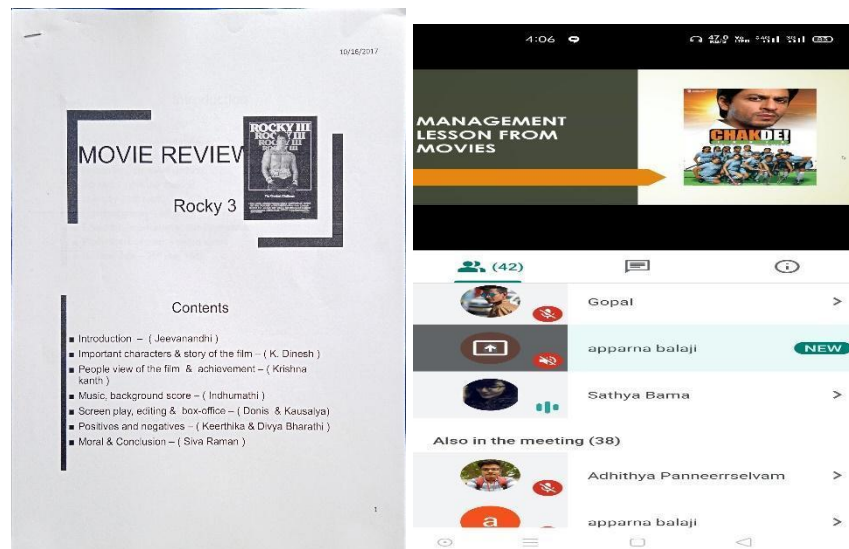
10/26/2017

MOVIE REVIEW

ROCKY III

Rocky 3

Contents

■ Introduction – ( Jeevanandhi )
■ Important characters & story of the film – ( K. Dinesh )
■ People view of the film & achievement – ( Krishna kanth )
■ Music, background score – ( Indhumathi )
■ Screen play, editing & box-office – ( Donis & Kausalya)
■ Positives and negatives – ( Keerthika & Divya Bharathi )
■ Moral & Conclusion – ( Siva Raman )

1

4:06

MANAGEMENT LESSON FROM MOVIES

CHAK DE!

(42)

Gopal >

apparna balaji NEW

Sathya Bama >

Also in the meeting (38)

Adhithya Panneerrselvam >

a apparna balaji >